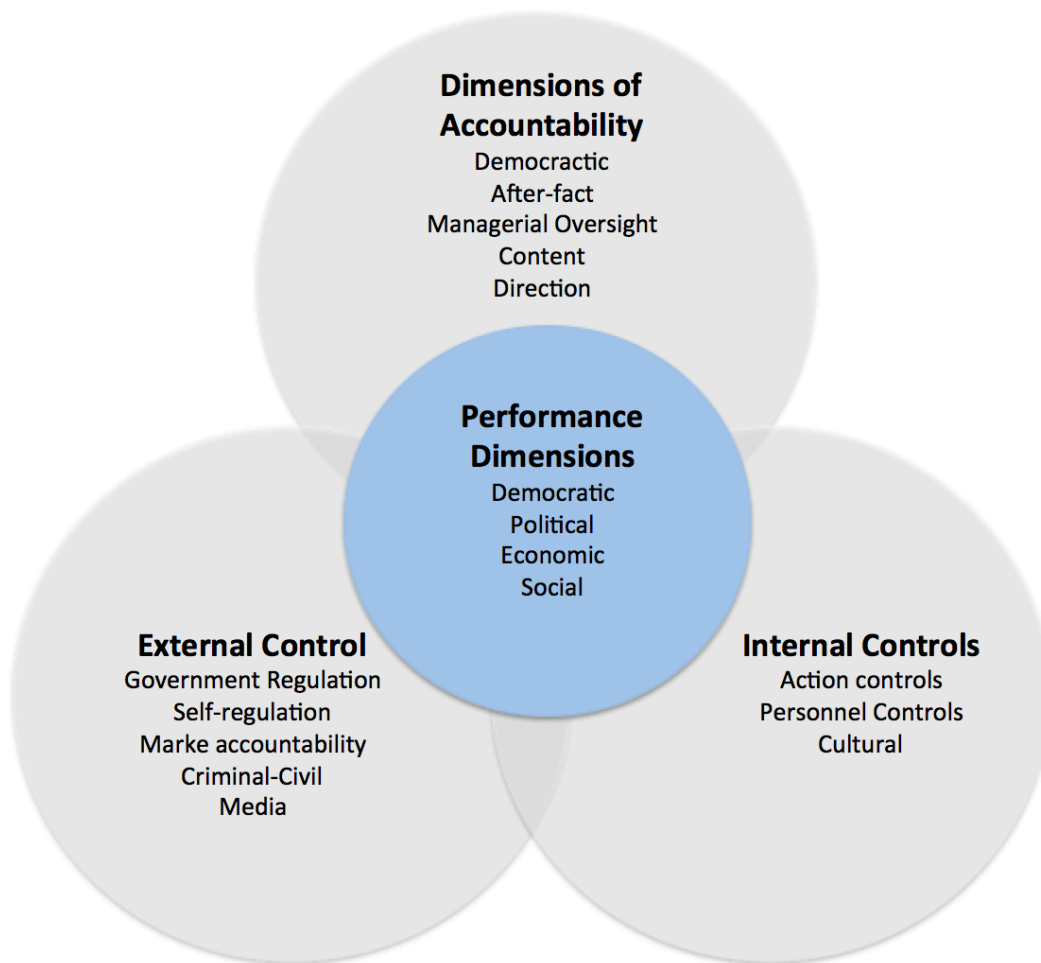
Dimensions of Accountability
Democractic
After-fact
Managerial Oversight
Content
Direction

Performance Dimensions
Democratic
Political
Economic
Social

External Control
Government Regulation
Self-regulation
Marke accountability
Criminal-Civil
Media

Internal Controls
Action controls
Personnel Controls
Cultural